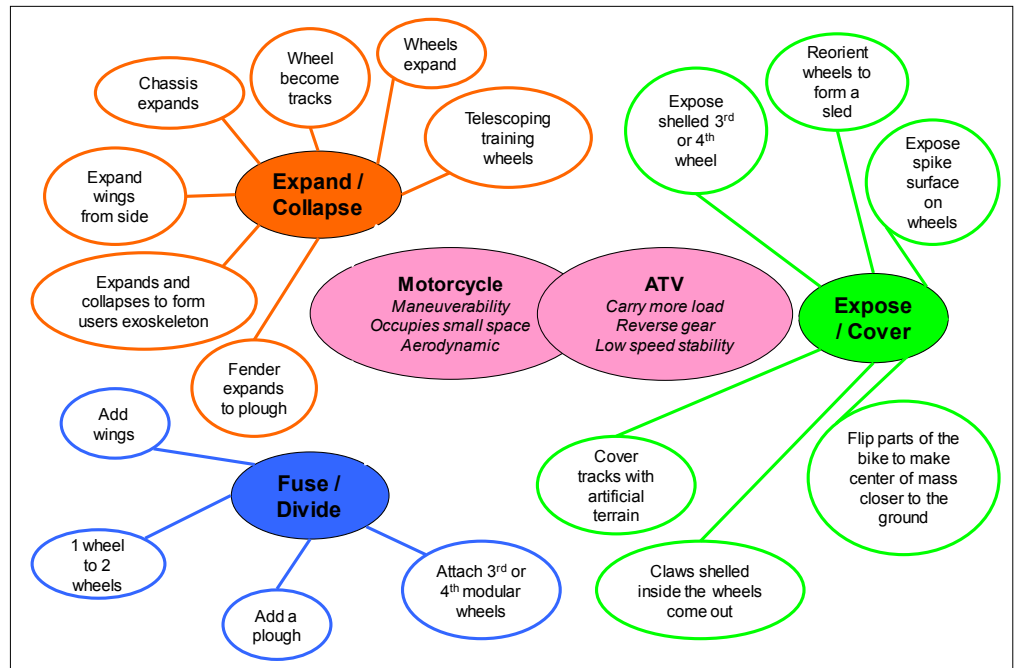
Chassis expands

Wheel become tracks

Wheels expand

Telescoping training wheels

Expand wings from side

Expand / Collapse

Expands and collapses to form users exoskeleton

Fender expands to plough

Motorcycle
*Maneuverability*
*Occupies small space*
*Aerodynamic*

ATV
*Carry more load*
*Reverse gear*
*Low speed stability*

Expose shelled 3$^{rd}$ or 4$^{th}$ wheel

Reorient wheels to form a sled

Expose spike surface on wheels

Expose / Cover

Cover tracks with artificial terrain

Flip parts of the bike to make center of mass closer to the ground

Claws shelled inside the wheels come out

Add wings

Fuse / Divide

1 wheel to 2 wheels

Add a plough

Attach 3$^{rd}$ or 4$^{th}$ modular wheels